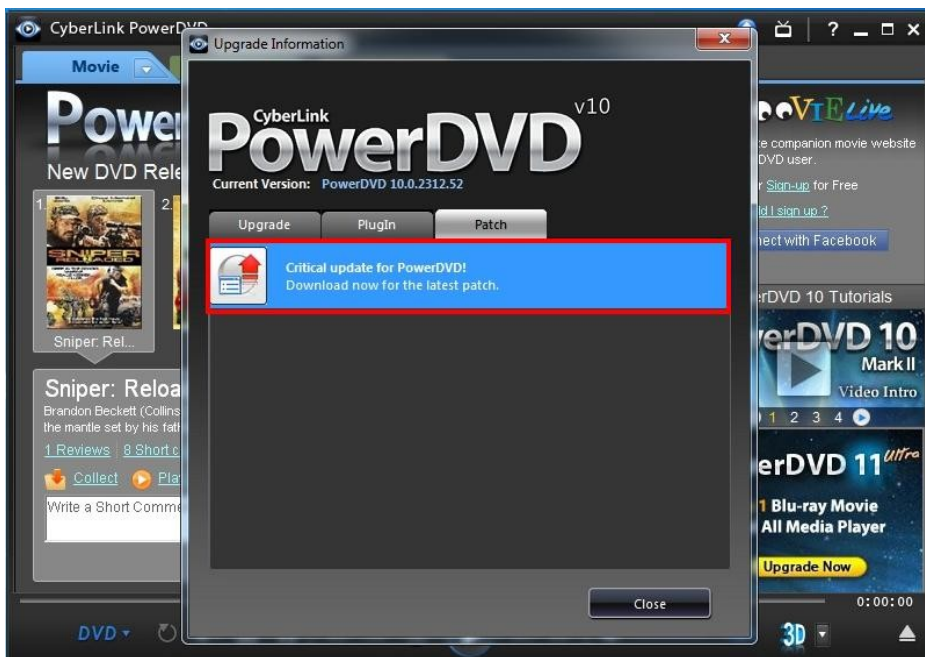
CyberLink PowerD

? _ □ ×

Movie

Powe

New DVD Rele

1

2

Sniper: Rel...

Sniper: Reloa

Brandon Beckett (Collins the mantle set by his fath

1 Reviews | 8 Short c

Collect Pla

Write a Short Comme

DVD

Upgrade Information

CyberLink

PowerDVD

v10

Current Version: PowerDVD 10.0.2312.52

Upgrade

PlugIn

Patch

Critical update for PowerDVD!
Download now for the latest patch.

Close

oVIE Live

e companion movie website DVD user.

r Sign-up for Free

ld I sign up ?

nect with Facebook

erDVD 10 Tutorials

erDVD 10

Mark II

Video Intro

1 2 3 4

erDVD 11 Ultra

1 Blu-ray Movie

All Media Player

Upgrade Now

0:00:00

3D